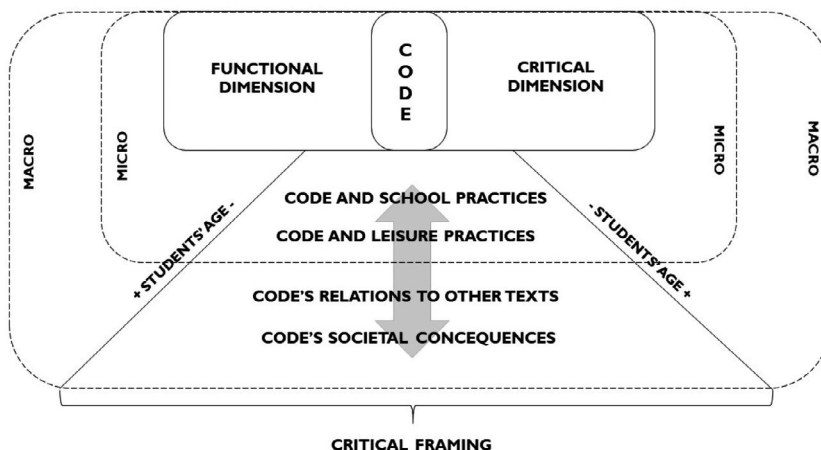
FUNCTIONAL DIMENSION

C
O
D
E

CRITICAL DIMENSION

MACRO

MICRO

MICRO

MACRO

+ STUDENTS' AGE -

- STUDENTS' AGE +

CODE AND SCHOOL PRACTICES

CODE AND LEISURE PRACTICES

CODE'S RELATIONS TO OTHER TEXTS

CODE'S SOCIETAL CONCEQUENCES

CRITICAL FRAMING